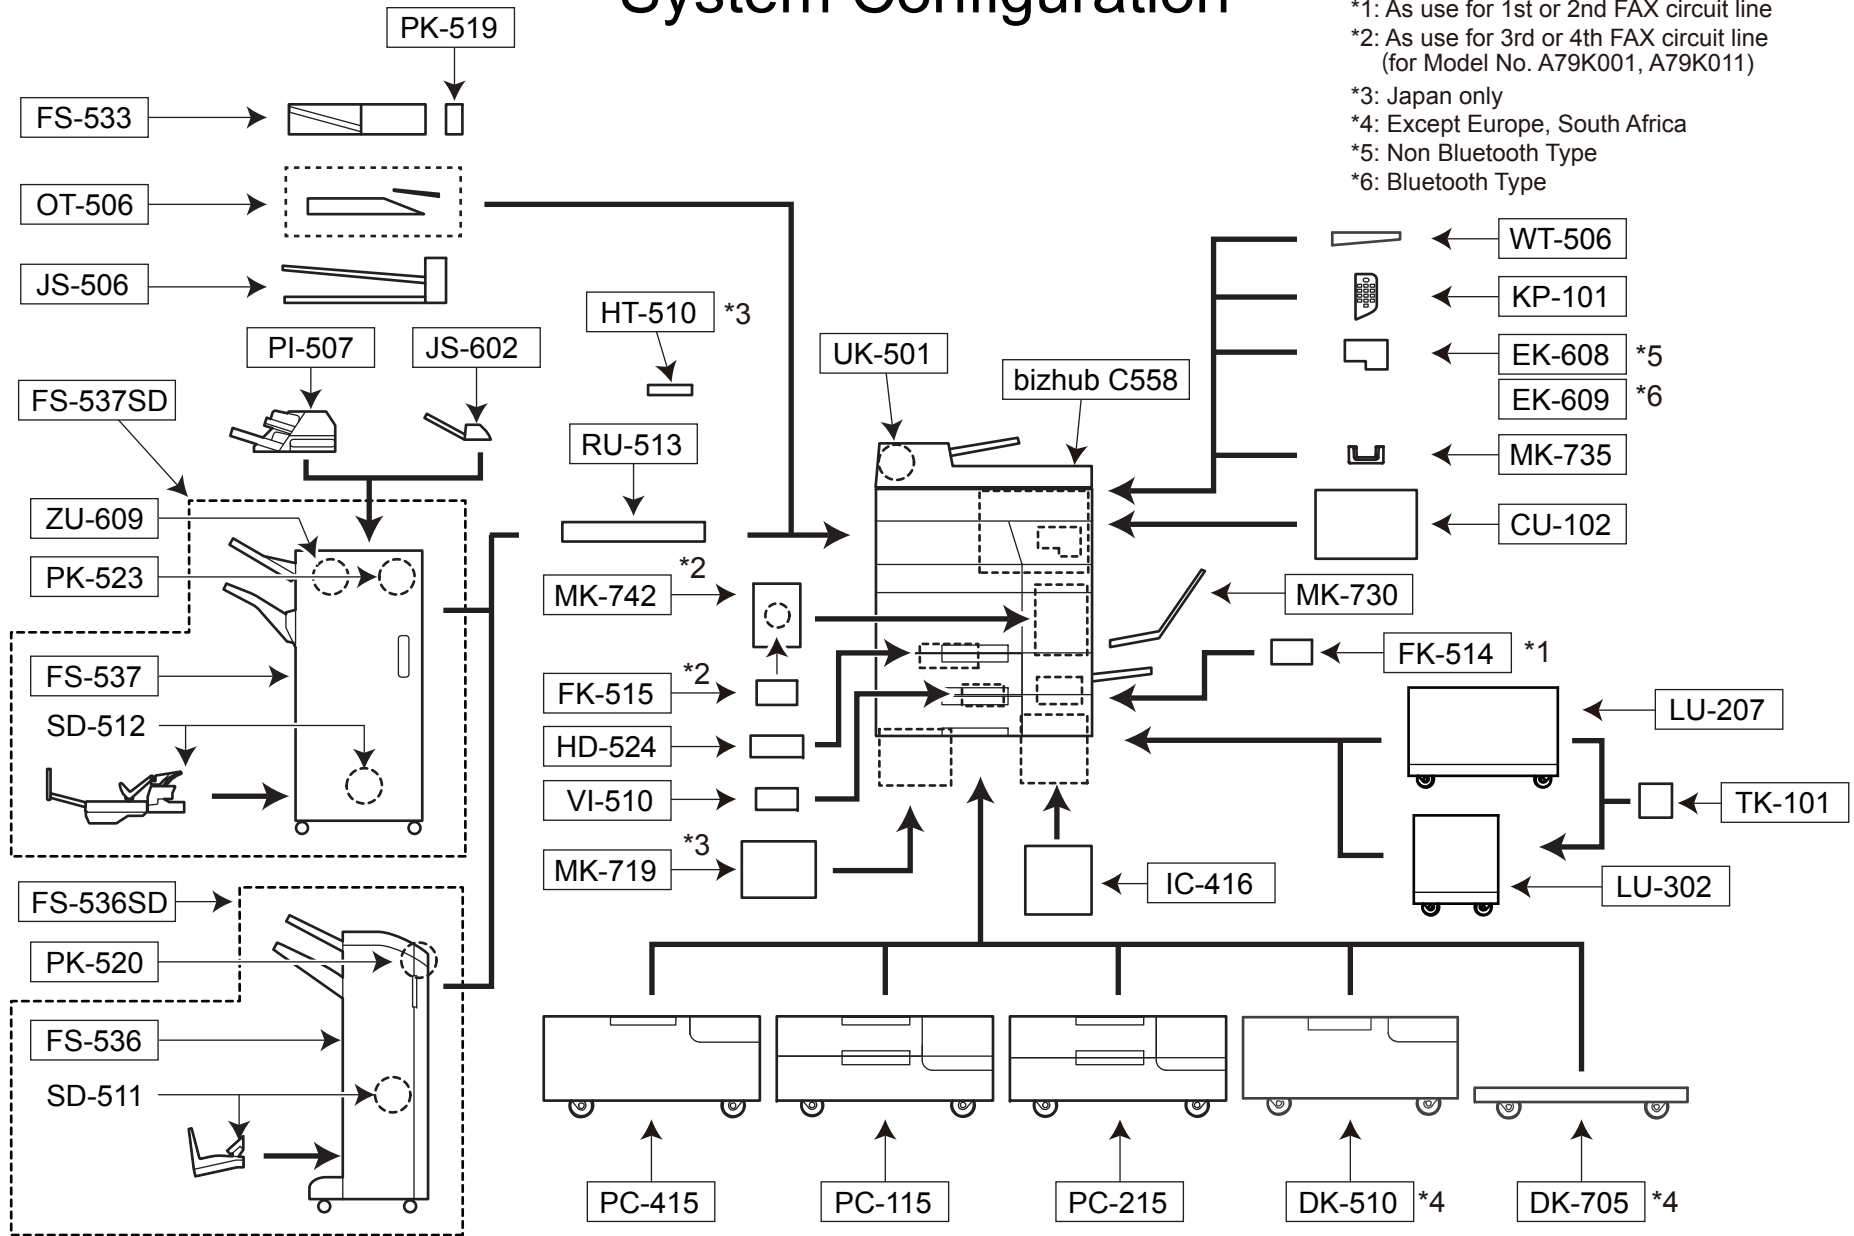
System Configuration

*1: As use for 1st or 2nd FAX circuit line
*2: As use for 3rd or 4th FAX circuit line (for Model No. A79K001, A79K011)
*3: Japan only
*4: Except Europe, South Africa
*5: Non Bluetooth Type
*6: Bluetooth Type

PK-519
FS-533
OT-506
JS-506
PI-507
JS-602
FS-537SD
ZU-609
PK-523
FS-537
SD-512
FS-536SD
PK-520
FS-536
SD-511

HT-510 *3
RU-513
MK-742 *2
FK-515 *2
HD-524
VI-510
MK-719 *3

UK-501
bizhub C558

WT-506
KP-101
EK-608 *5
EK-609 *6
MK-735
CU-102
MK-730
FK-514 *1
LU-207
TK-101
LU-302
IC-416

PC-415
PC-115
PC-215
DK-510 *4
DK-705 *4